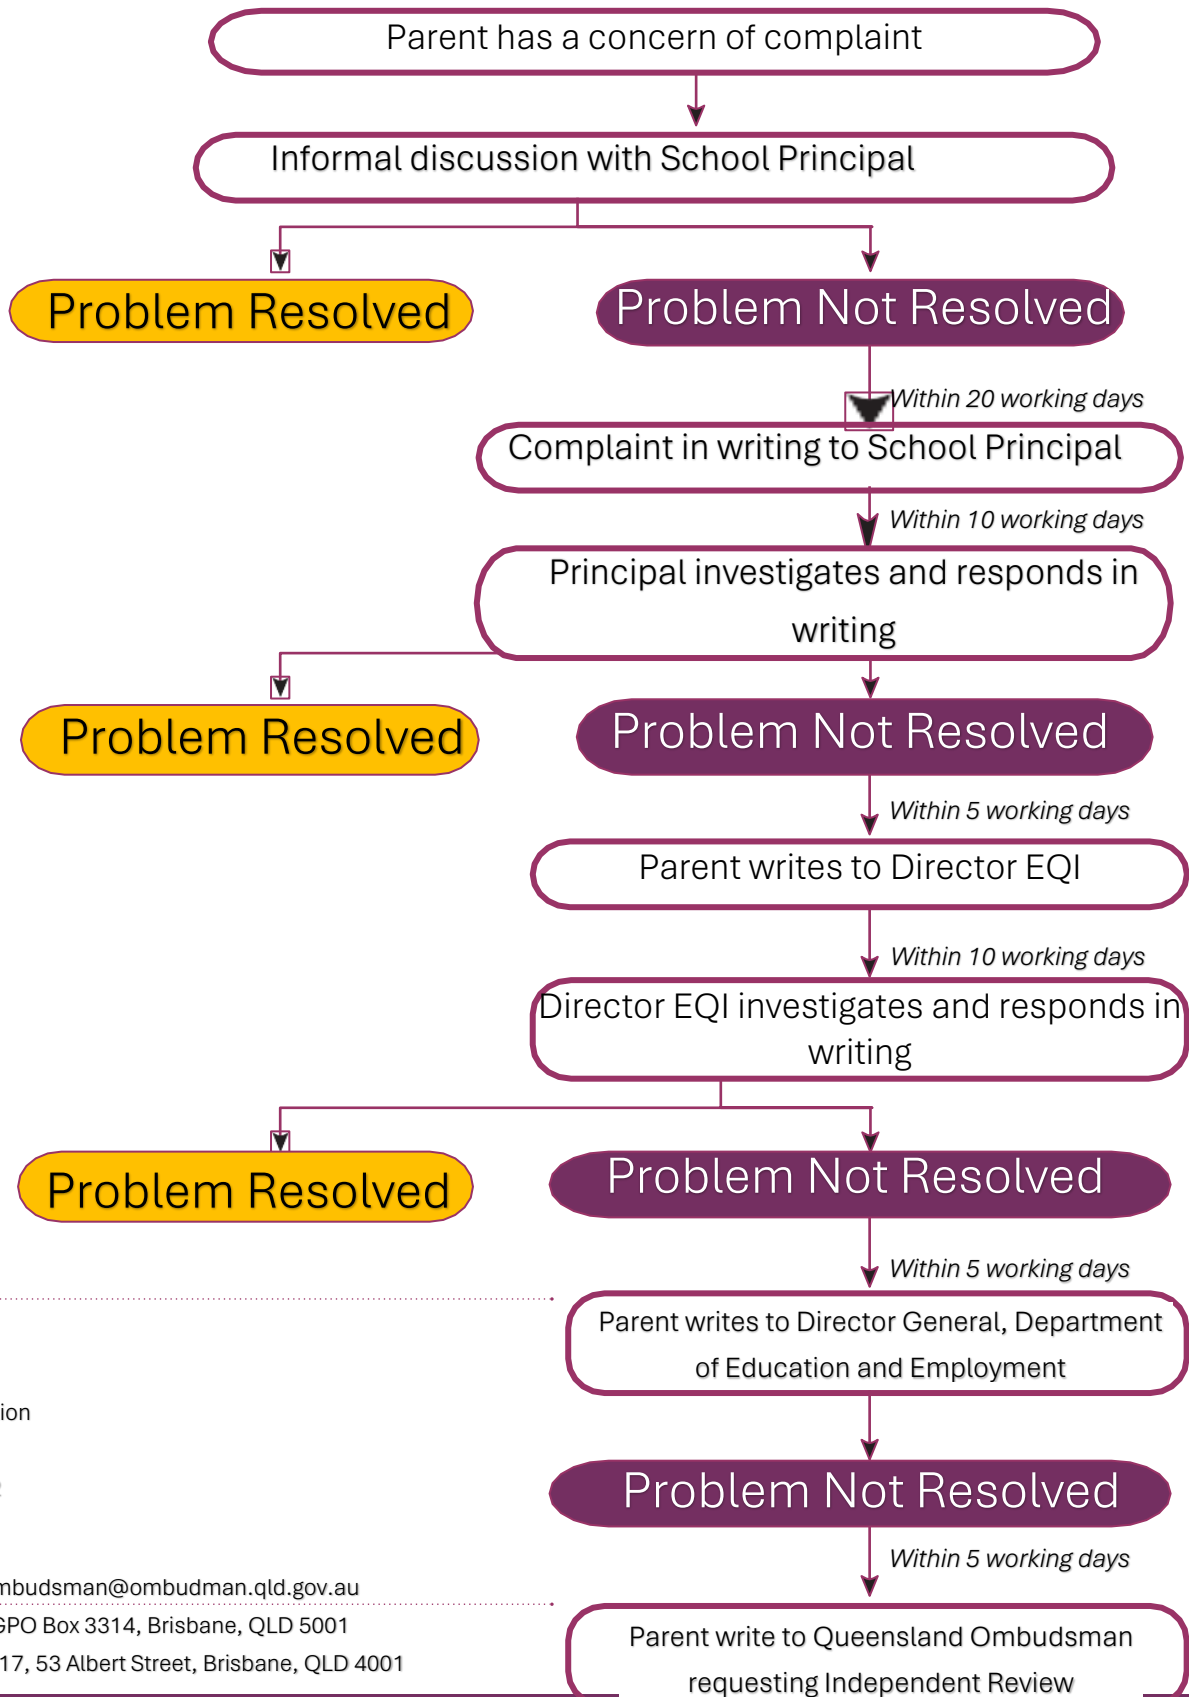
Parent has a concern of complaint

Informal discussion with School Principal

Problem Resolved

Problem Not Resolved

Within 20 working days

Complaint in writing to School Principal

Within 10 working days

Principal investigates and responds in writing

Problem Resolved

Problem Not Resolved

Within 5 working days

Parent writes to Director EQI

Within 10 working days

Director EQI investigates and responds in writing

Problem Resolved

Problem Not Resolved

Within 5 working days

Parent writes to Director General, Department of Education and Employment

ion

Problem Not Resolved

Within 5 working days

mbudsman@ombudman.qld.gov.au

GPO Box 3314, Brisbane, QLD 5001

17, 53 Albert Street, Brisbane, QLD 4001

Parent write to Queensland Ombudsman requesting Independent Review